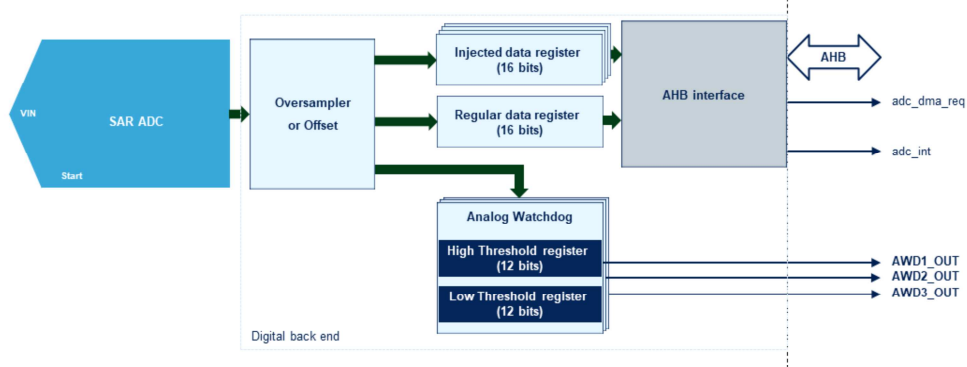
VIN

SAR ADC

Start

Oversampler or Offset

Injected data register (16 bits)

Regular data register (16 bits)

AHB interface

AHB

adc_dma_req

adc_int

Analog Watchdog

High Threshold register (12 bits)

Low Threshold register (12 bits)

AWD1_OUT

AWD2_OUT

AWD3_OUT

Digital back end